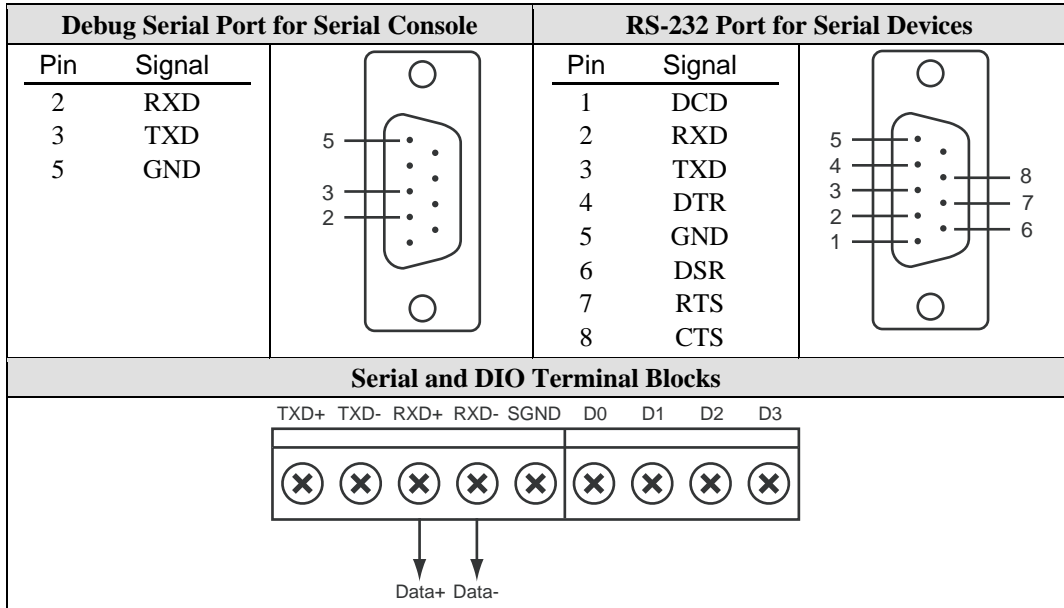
| Debug Serial Port for Serial Console | | RS-232 Port for Serial Devices | |
|---|---|---|---|
| Pin Signal<br>2 RXD<br>3 TXD<br>5 GND | 5<br>3<br>2 | Pin Signal<br>1 DCD<br>2 RXD<br>3 TXD<br>4 DTR<br>5 GND<br>6 DSR<br>7 RTS<br>8 CTS | 5<br>4<br>3<br>2<br>1<br>8<br>7<br>6 |

Serial and DIO Terminal Blocks

TXD+ TXD- RXD+ RXD- SGND D0 D1 D2 D3

Data+ Data-